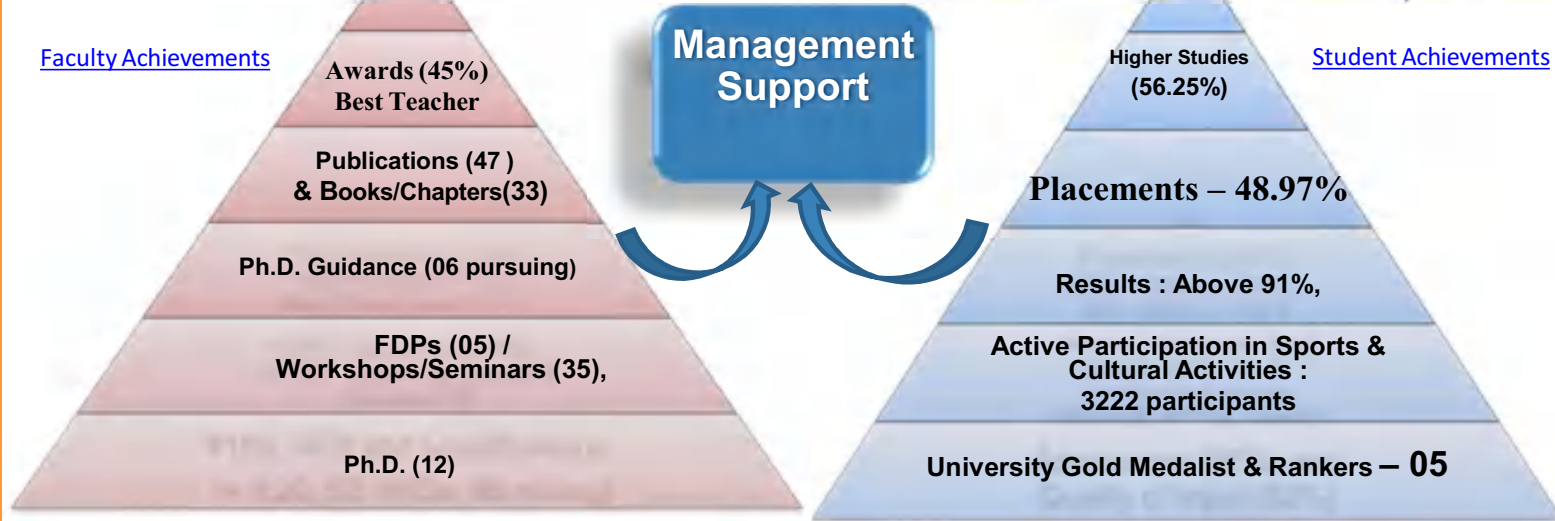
Faculty Achievements

Awards (45%)
Best Teacher

Publications (47 )
& Books/Chapters(33)

Ph.D. Guidance (06 pursuing)

FDPs (05) /
Workshops/Seminars (35),

Ph.D. (12)

Management Support

Student Achievements

Higher Studies
(56.25%)

Placements – 48.97%

Results : Above 91%,

Active Participation in Sports & Cultural Activities :
3222 participants

University Gold Medalist & Rankers – 05